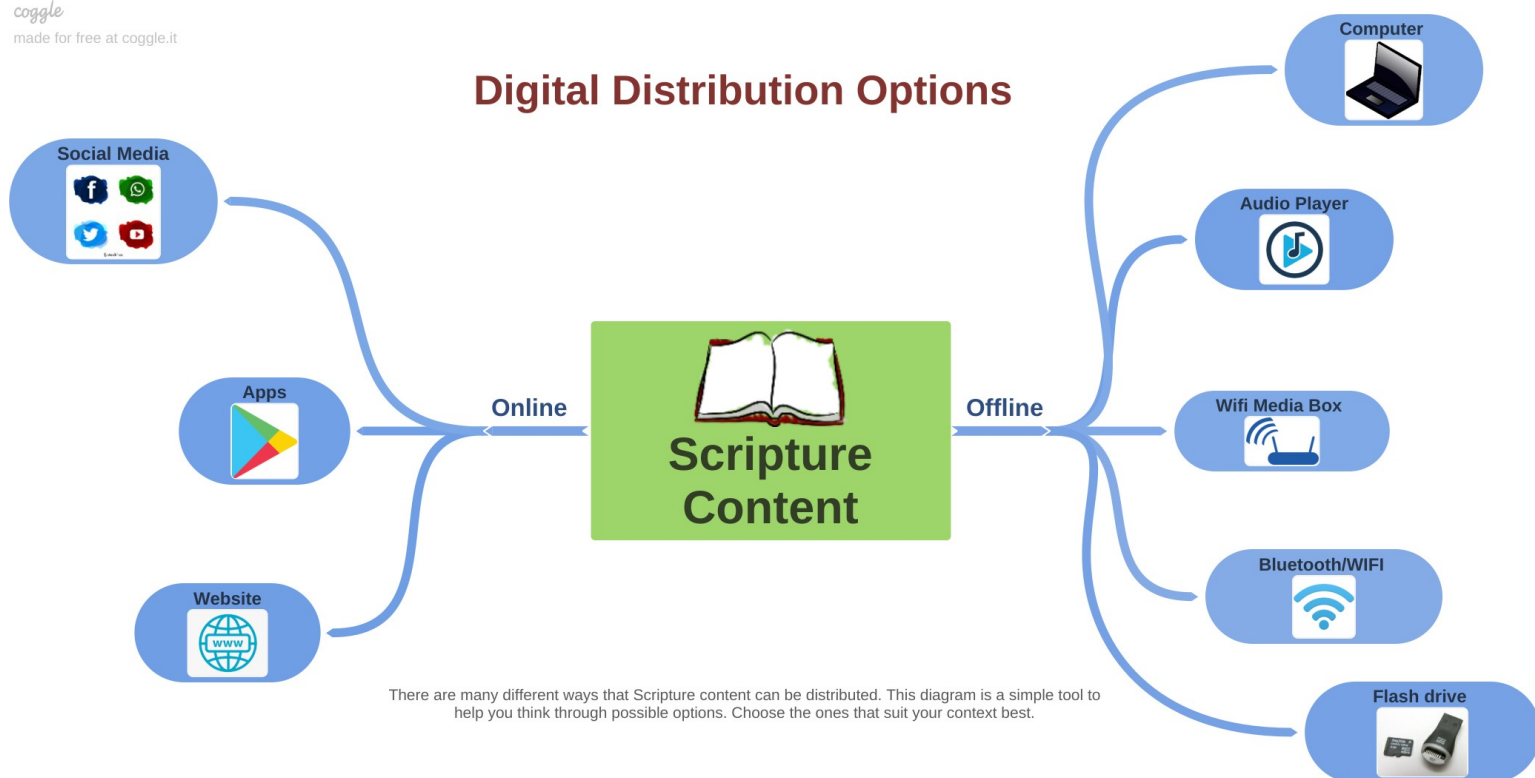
coggle
made for free at coggle.it

Digital Distribution Options

Social Media

Apps

Website

Online

Scripture Content

Offline

Computer

Audio Player

Wifi Media Box

Bluetooth/WIFI

Flash drive

WWW

There are many different ways that Scripture content can be distributed. This diagram is a simple tool to help you think through possible options. Choose the ones that suit your context best.